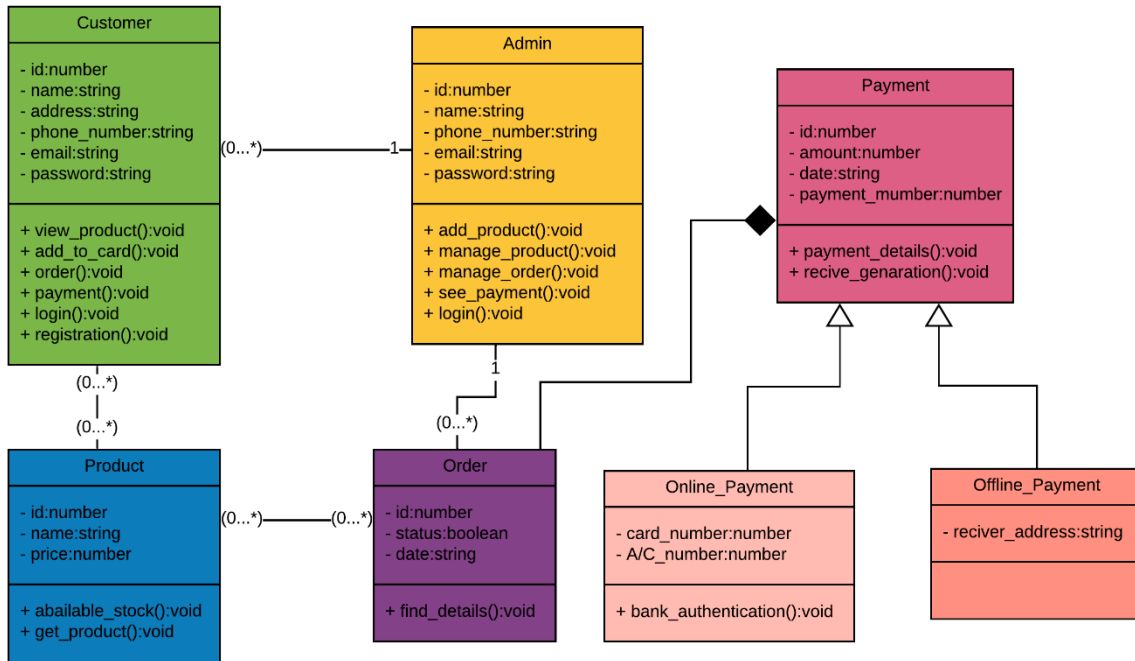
Customer

- id:number
- name:string
- address:string
- phone_number:string
- email:string
- password:string

+ view_product():void
+ add_to_card():void
+ order():void
+ payment():void
+ login():void
+ registration():void

(0...*)

1

Admin

- id:number
- name:string
- phone_number:string
- email:string
- password:string

+ add_product():void
+ manage_product():void
+ manage_order():void
+ see_payment():void
+ login():void

Payment

- id:number
- amount:number
- date:string
- payment_mumber:number

+ payment_details():void
+ recive_genaration():void

(0...*)

(0...*)

1

(0...*)

Product

- id:number
- name:string
- price:number

+ abailable_stock():void
+ get_product():void

(0...*)

(0...*)

Order

- id:number
- status:boolean
- date:string

+ find_details():void

Online_Payment

- card_number:number
- A/C_number:number

+ bank_authentication():void

Offline_Payment

- reciver_address:string